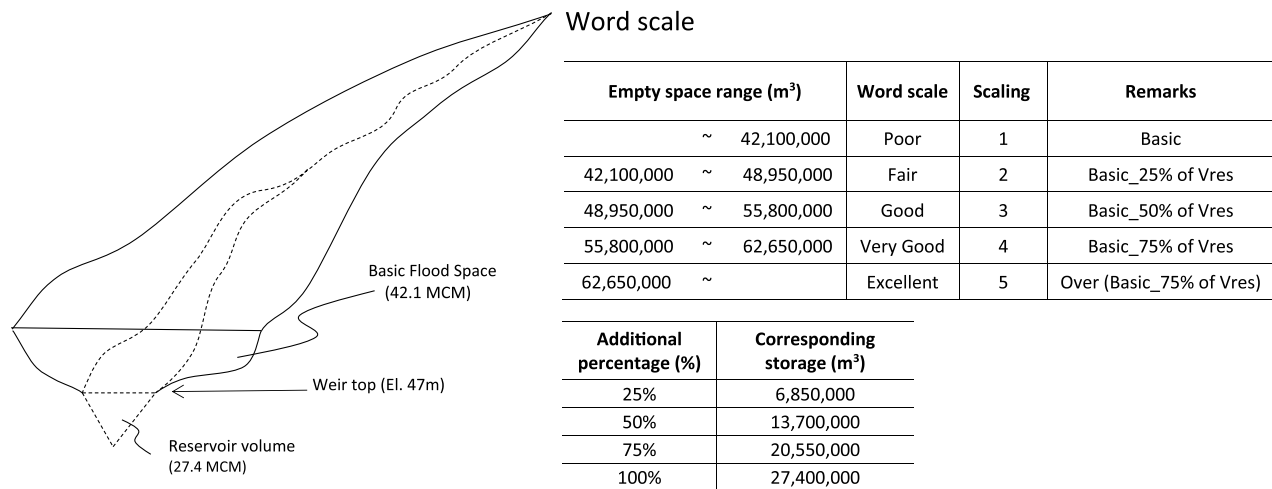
Basic Flood Space (42.1 MCM)

Weir top (El. 47m)

Reservoir volume (27.4 MCM)

Word scale

| Empty space range ($m^3$) | Word scale | Scaling | Remarks |
|---|---|---|---|
| ~ 42,100,000 | Poor | 1 | Basic |
| 42,100,000 ~ 48,950,000 | Fair | 2 | Basic_25% of Vres |
| 48,950,000 ~ 55,800,000 | Good | 3 | Basic_50% of Vres |
| 55,800,000 ~ 62,650,000 | Very Good | 4 | Basic_75% of Vres |
| 62,650,000 ~ | Excellent | 5 | Over (Basic_75% of Vres) |

| Additional percentage (%) | Corresponding storage ($m^3$) |
|---|---|
| 25% | 6,850,000 |
| 50% | 13,700,000 |
| 75% | 20,550,000 |
| 100% | 27,400,000 |